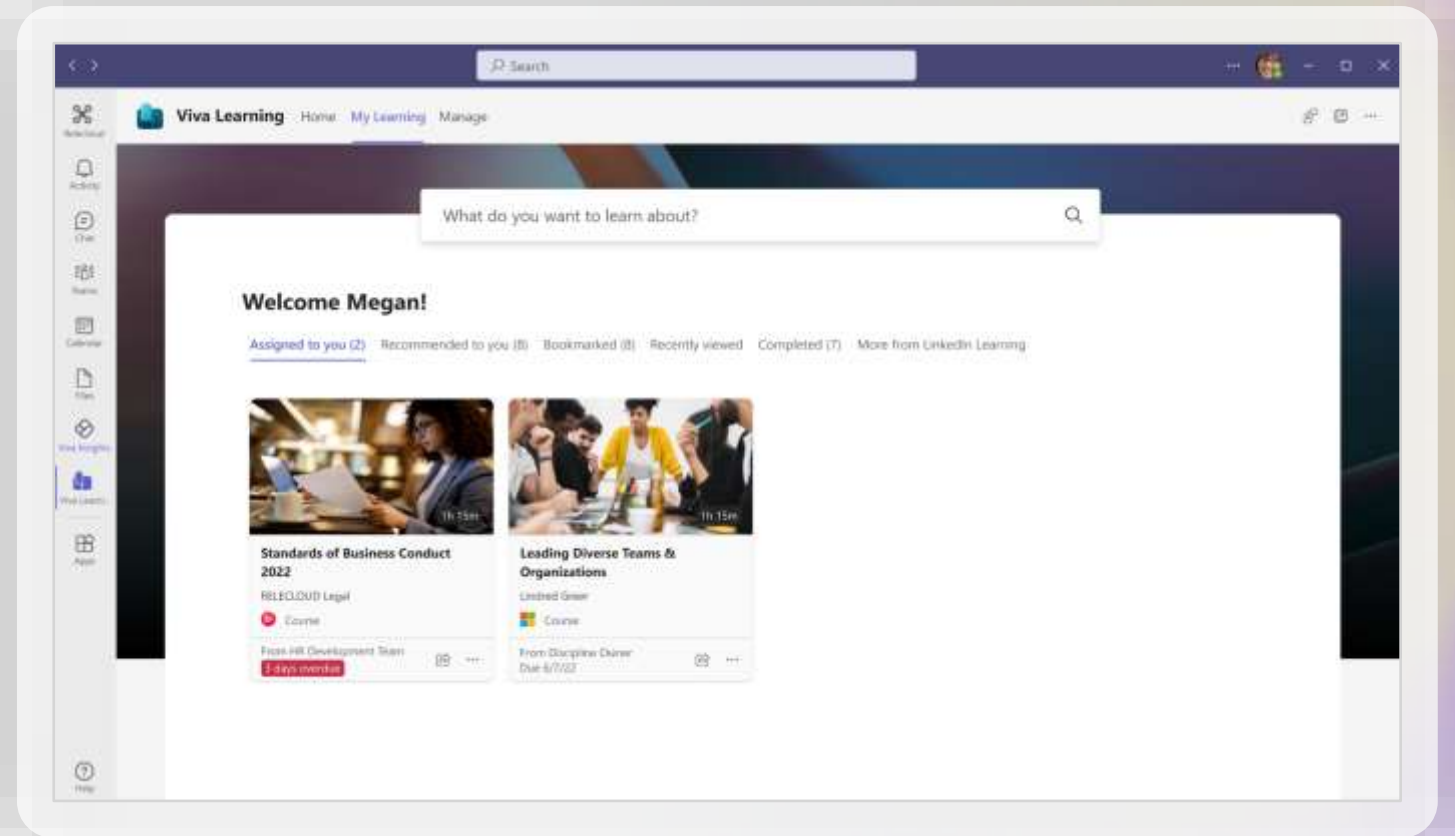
Search

Relecloud

Activity

Chat

Teams

Calendar

Files

Viva Insights

Viva Learning

Apps

Help

Viva Learning Home My Learning Manage

What do you want to learn about?

Welcome Megan!

Assigned to you (2) Recommended to you (8) Bookmarked (8) Recently viewed Completed (7) More from LinkedIn Learning

1h 15m

Standards of Business Conduct 2022

RELECLOUD Legal

Course

From HR Development Team

3 days overdue

1h 15m

Leading Diverse Teams & Organizations

Lindred Greer

Course

From Discipline Owner

Due 6/7/22